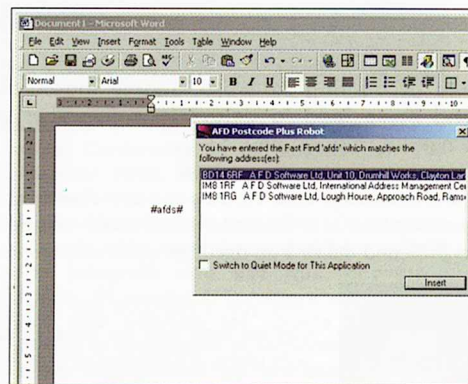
Document1 - Microsoft Word

File Edit View Insert Format Tools Table Window Help

Normal Arial 10 B I U

#afds#

AFD Postcode Plus Robot

You have entered the Fast Find 'afds' which matches the following address(es):

BD14 6RF A F D Software Ltd, Unit 10, Drumhill Works, Clayton Lar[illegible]
IM8 1RF A F D Software Ltd, International Address Management Cen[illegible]
IM8 1RG A F D Software Ltd, Lough House, Approach Road, Rams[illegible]

Switch to Quiet Mode for This Application

Insert